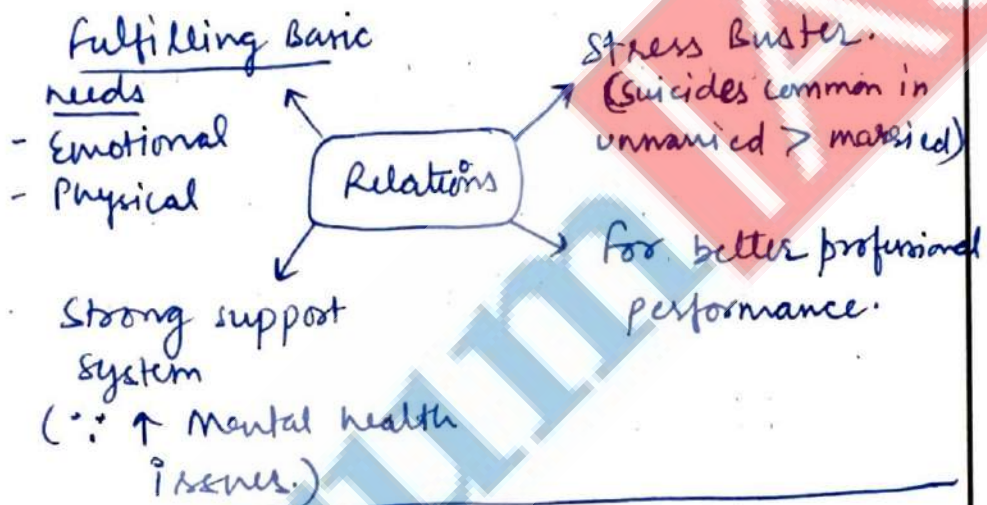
Fulfilling Basic needs
- Emotional
- Physical

Stress Buster.
(Suicides common in unmarried > married)

Relations

Strong support system
($\because$ ↑ Mental health issues.)

For better professional performance.